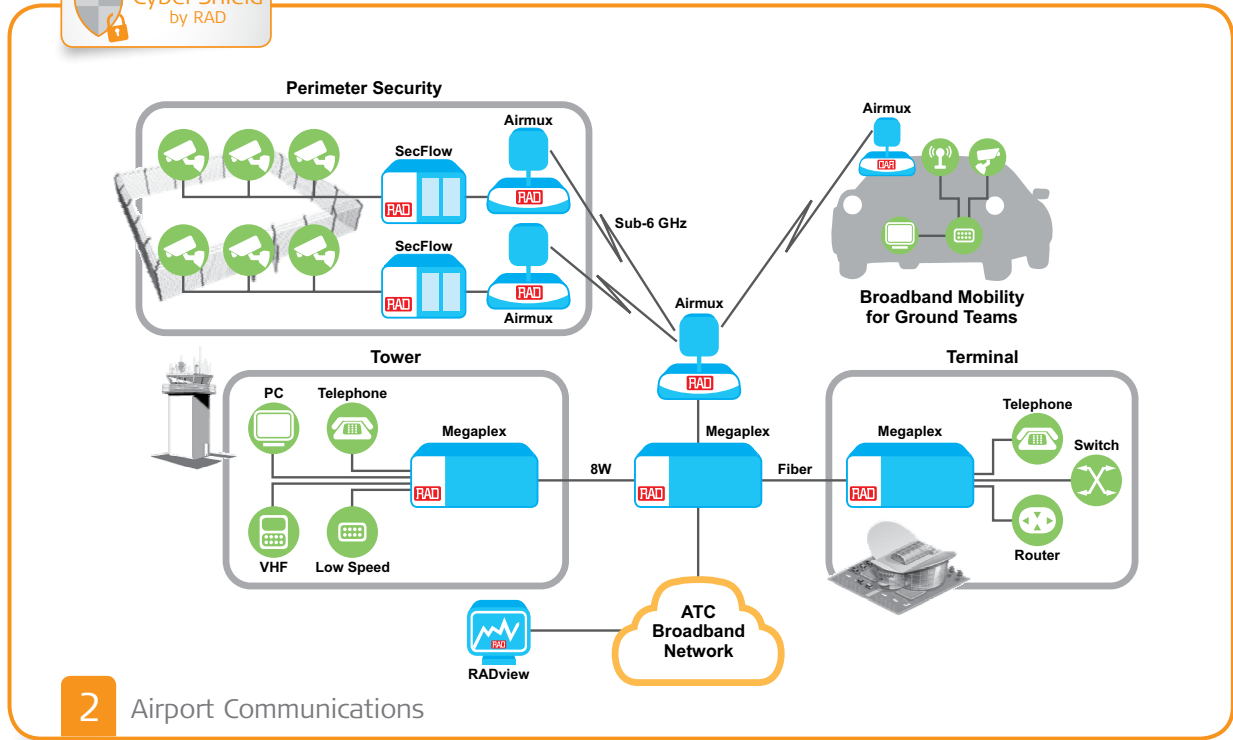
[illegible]
by RAD

Perimeter Security

SecFlow
RAD

Airmux
RAD

SecFlow
RAD

Airmux
RAD

Sub-6 GHz

Airmux
RAD

Broadband Mobility for Ground Teams

Airmux
RAD

Tower

PC

Telephone

Megaplex
RAD

VHF

Low Speed

8W

Megaplex
RAD

Fiber

Terminal

Megaplex
RAD

Telephone

Switch

Router

RAD
RADview

ATC Broadband Network

2 Airport Communications